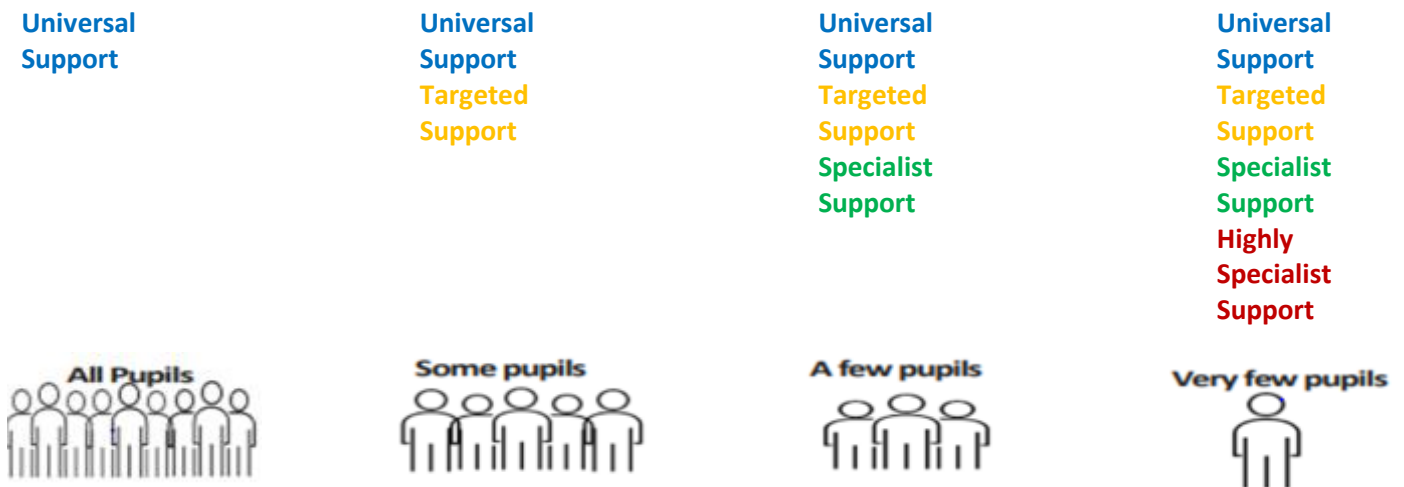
Universal Support

All Pupils

Universal Support
Targeted Support

Some pupils

Universal Support
Targeted Support
Specialist Support

A few pupils

Universal Support
Targeted Support
Specialist Support
Highly Specialist Support

Very few pupils